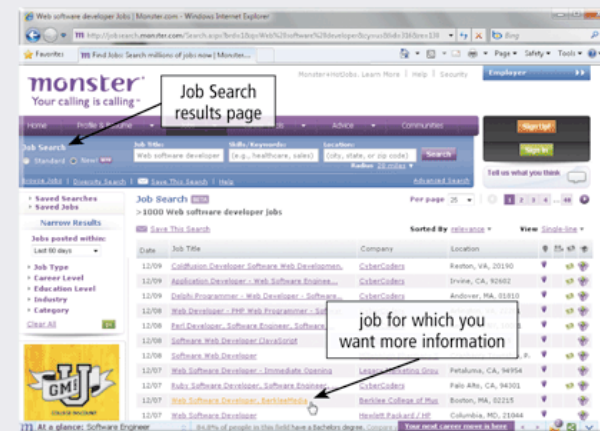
Web software developer Jobs | Monster.com - Windows Internet Explorer

http://jobsearch.monster.com/Search.aspx?brd=1&q=Web%20software%20developer&cy=us&lid=356&re=130

Bing

Favorites

Find Jobs: Search millions of jobs now | Monster...

Page ▾ Safety ▾ Tools ▾

monster

Your calling is calling

Monster+HotJobs. Learn More | Help | Security

Employer

Job Search results page

Home | Profile & Resume | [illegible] | Advice | Communities

Sign Up!

Sign In

Tell us what you think

Job Search

Standard | New!

Job Title: Web software developer

Skills/Keywords: (e.g., healthcare, sales)

Location: (city, state, or zip code)

Radius: 20 miles

Search

Browse Jobs | Diversity Search | Save This Search | Help

Advanced Search

Saved Searches

Saved Jobs

Narrow Results

Jobs posted within:

Last 60 days

Job Type

Career Level

Education Level

Industry

Category

Clear All

Job Search

>1000 Web software developer jobs

Save This Search

Per page 25

1 2 3 4 ... 40

Sorted By relevance

View Single-line

| Date | Job Title | Company | Location |
|---|---|---|---|
| 12/09 | ColdFusion Developer Software Web Developmen... | CyberCoders | Reston, VA, 20190 |
| 12/09 | Application Developer - Web Software Enginee... | CyberCoders | Irvine, CA, 92602 |
| 12/09 | Delphi Programmer - Web Developer - Software... | CyberCoders | Andover, MA, 01810 |
| 12/08 | Web Developer - PHP Web Programming, Softwa... | CyberCoders | Irvine, CA, 92602 |
| 12/08 | Perl Developer, Software Engineer, Software... | CyberCoders | Fremont, CA, 94536 |
| 12/08 | Software Web Developer ClavaScript | | |
| 12/08 | Software Web Developer | | |
| 12/07 | Web Software Developer - Immediate Opening | Legacy Marketing Grou | Petaluma, CA, 94954 |
| 12/07 | Ruby Software Developer, Software Engineer... | CyberCoders | Palo Alto, CA, 94301 |
| 12/07 | Web Software Developer, BerkleeMedia | Berklee College of Mus | Boston, MA, 02215 |
| 12/07 | Web Software Developer | Hewlett Packard / HP | Columbia, MD, 21044 |

job for which you want more information

GM U COLLEGE DISCOUNT

At a glance: Software Engineer

84.8% of people in this field have a Bachelors degree. Compare

Your next career move is here